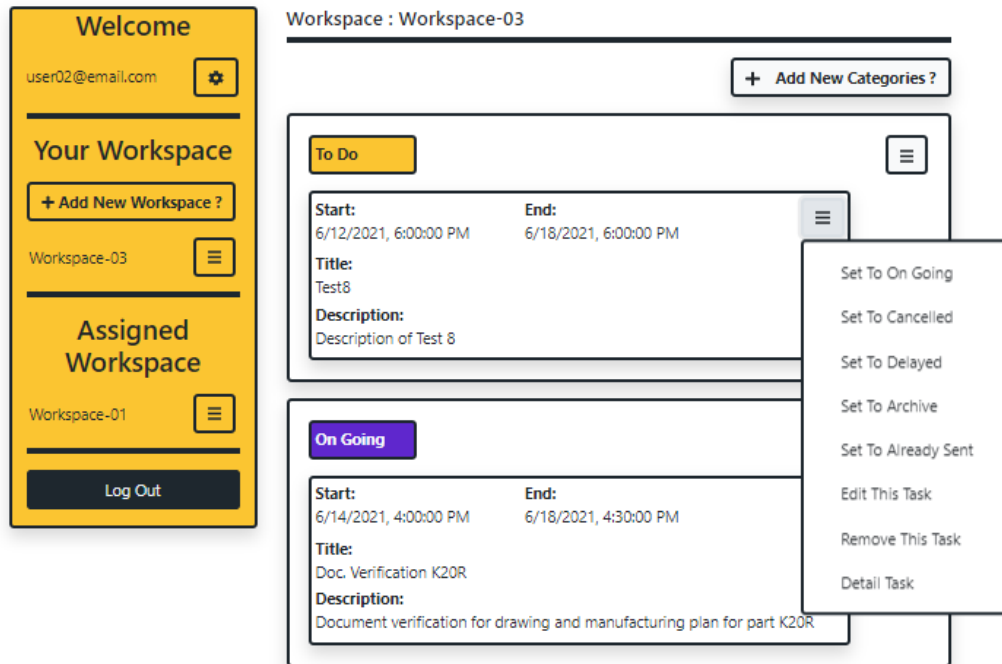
Welcome

user02@email.com

Your Workspace

+ Add New Workspace ?

Workspace-03

Assigned Workspace

Workspace-01

Log Out

Workspace : Workspace-03

+ Add New Categories ?

To Do

Start:
6/12/2021, 6:00:00 PM

End:
6/18/2021, 6:00:00 PM

Title:
Test8

Description:
Description of Test 8

Set To On Going

Set To Cancelled

Set To Delayed

Set To Archive

Set To Already Sent

Edit This Task

Remove This Task

Detail Task

On Going

Start:
6/14/2021, 4:00:00 PM

End:
6/18/2021, 4:30:00 PM

Title:
Doc. Verification K20R

Description:
Document verification for drawing and manufacturing plan for part K20R